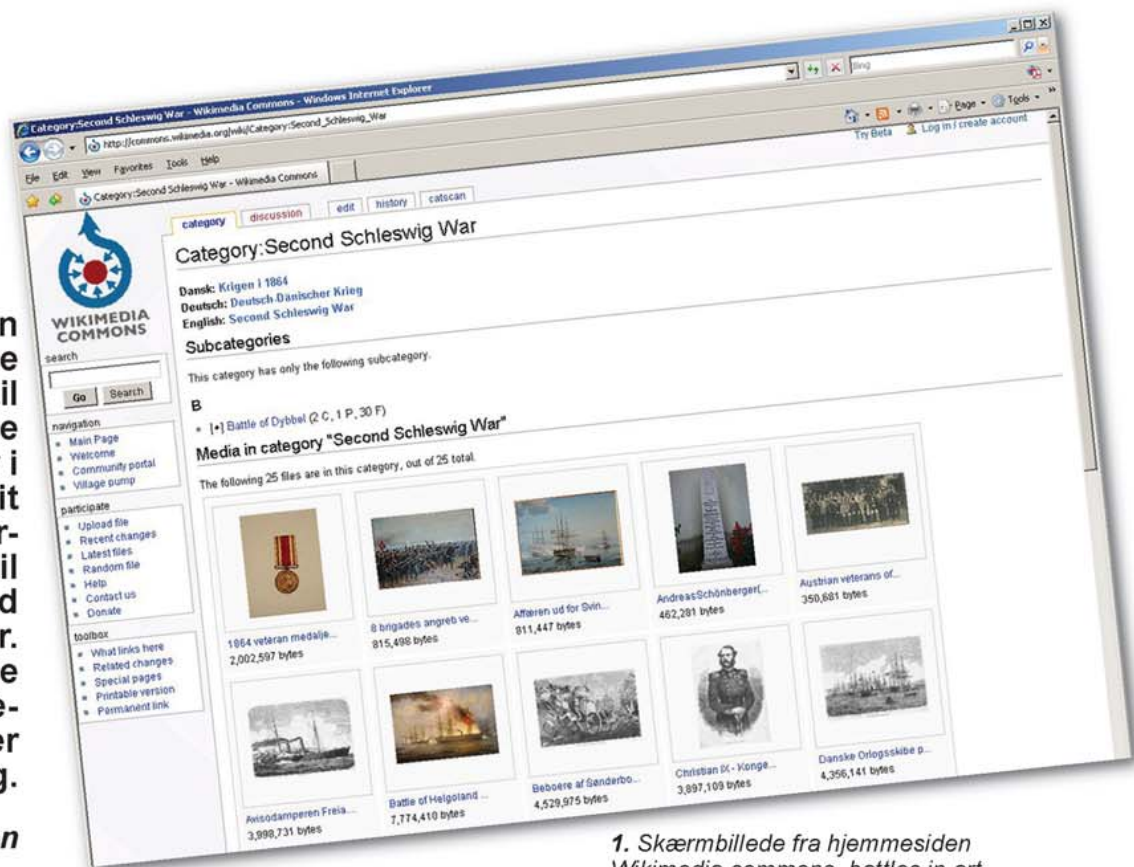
n
e
il
e
i
it
r-
il
d
r.
e
e-
er
g.

n

Category:Second Schleswig War - Wikimedia Commons - Windows Internet Explorer

http://commons.wikimedia.org/wiki/Category:Second_Schleswig_War

Bing

File Edit View Favorites Tools Help

Category:Second Schleswig War - Wikimedia Commons

Page Tools

Try Beta Log in / create account

category discussion edit history catscan

Category:Second Schleswig War

Dansk: Krigen i 1864
Deutsch: Deutsch-Dänischer Krieg
English: Second Schleswig War

Subcategories

This category has only the following subcategory.

B

- [+] Battle of Dybbøl (2 C, 1 P, 30 F)

Media in category "Second Schleswig War"

The following 25 files are in this category, out of 25 total.

WIKIMEDIA COMMONS

search

Go Search

navigation
- Main Page
- Welcome
- Community portal
- Village pump

participate
- Upload file
- Recent changes
- Latest files
- Random file
- Help
- Contact us
- Donate

toolbox
- What links here
- Related changes
- Special pages
- Printable version
- Permanent link

1864 veteran medalje...
2,002,597 bytes

8 brigades angreb ve...
815,498 bytes

Affæren ud for Svin...
811,447 bytes

AndreasSchönberger(...
462,281 bytes

Austrian veterans of...
350,681 bytes

Avisodamperen Freia...
3,998,731 bytes

Battle of Helgoland ...
7,774,410 bytes

Beboere af Sønderbo...
4,529,975 bytes

Christian IX - Konge...
3,897,109 bytes

Danske Orlogsskibe p...
4,356,141 bytes

1. Skærmbillede fra hjemmesiden Wikimedia commons, battles in art